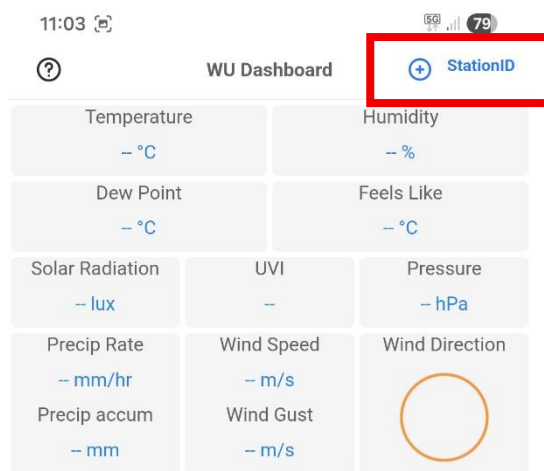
11:03

5G 79

WU Dashboard

StationID

| Temperature | Humidity |
|---|---|
| -- °C | -- % |

| Dew Point | Feels Like |
|---|---|
| -- °C | -- °C |

| Solar Radiation | UVI | Pressure |
|---|---|---|
| -- lux | -- | -- hPa |

| Precip Rate | Wind Speed | Wind Direction |
|---|---|---|
| -- mm/hr | -- m/s | |
| Precip accum | Wind Gust | |
| -- mm | -- m/s | |